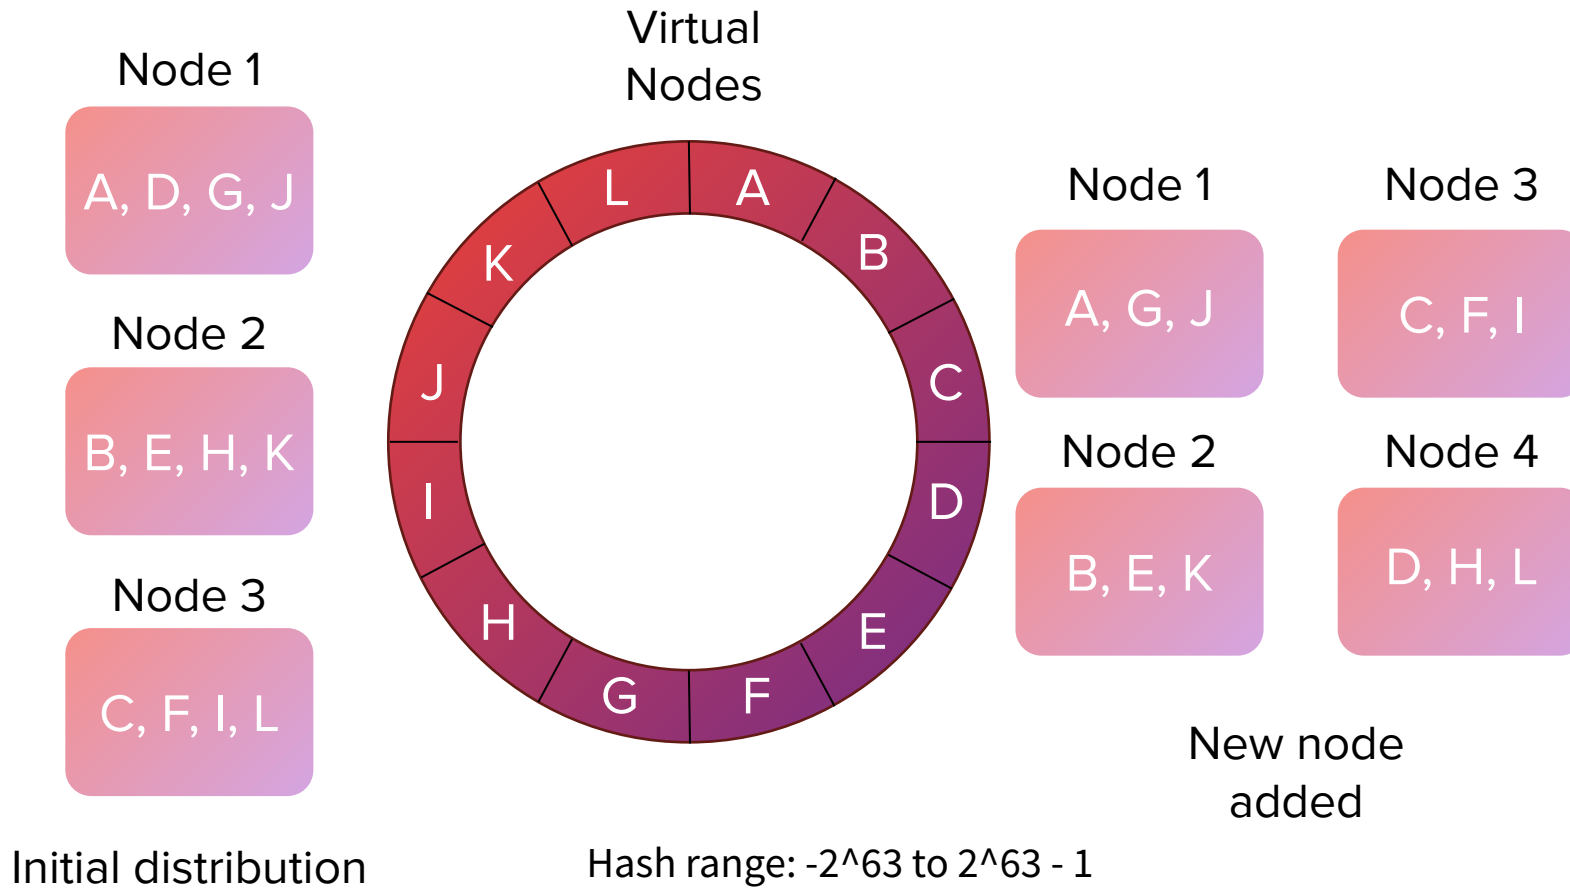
Node 1

A, D, G, J

Node 2

B, E, H, K

Node 3

C, F, I, L

Initial distribution

Virtual Nodes

L A B C D E F G H I J K

Hash range: -2^63 to 2^63 - 1

Node 1

A, G, J

Node 3

C, F, I

Node 2

B, E, K

Node 4

D, H, L

New node added